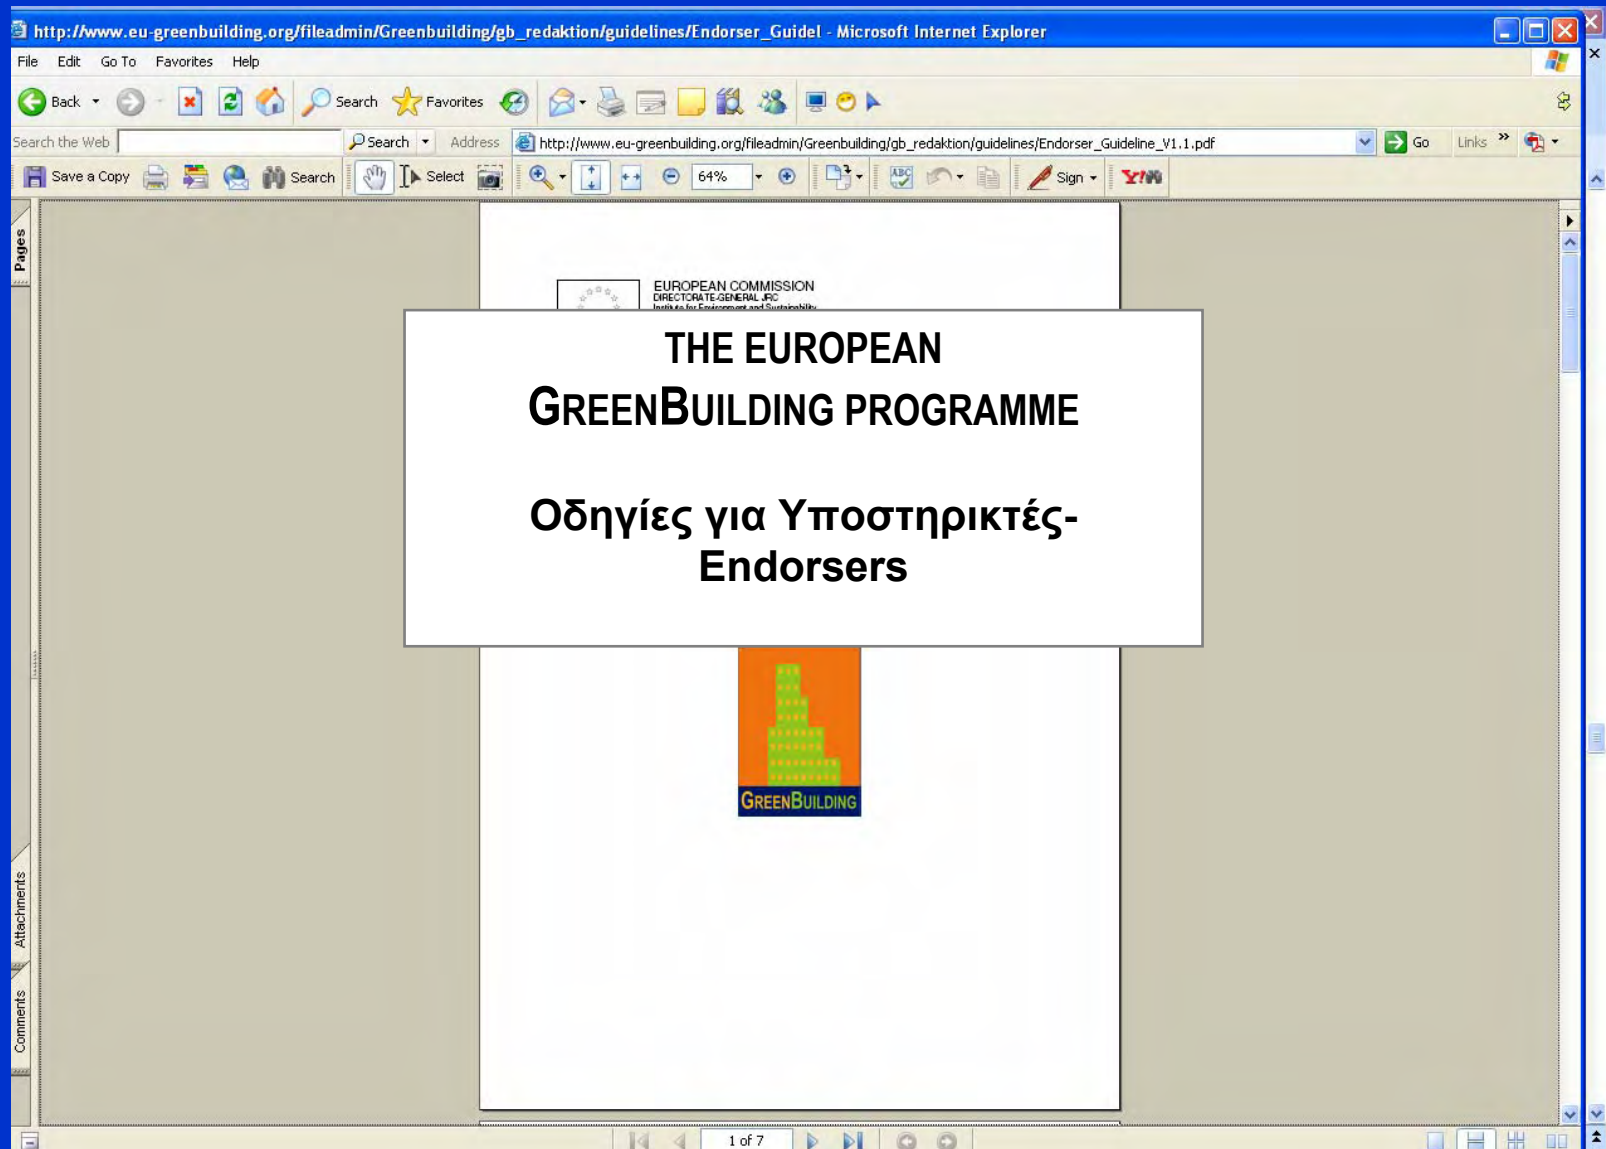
http://www.eu-greenbuilding.org/fileadmin/Greenbuilding/gb_redaktion/guidelines/Endorser_Guidel - Microsoft Internet Explorer

File Edit Go To Favorites Help

Back Search Favorites

Search the Web Search Address http://www.eu-greenbuilding.org/fileadmin/Greenbuilding/gb_redaktion/guidelines/Endorser_Guideline_V1.1.pdf Go Links

Save a Copy Search Select 64% Sign

Pages

EUROPEAN COMMISSION
DIRECTORATE-GENERAL JRC
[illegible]

THE EUROPEAN
GREENBUILDING PROGRAMME

Οδηγίες για Υποστηρικτές-
Endorsers

GREENBUILDING

Attachments

Comments

1 of 7